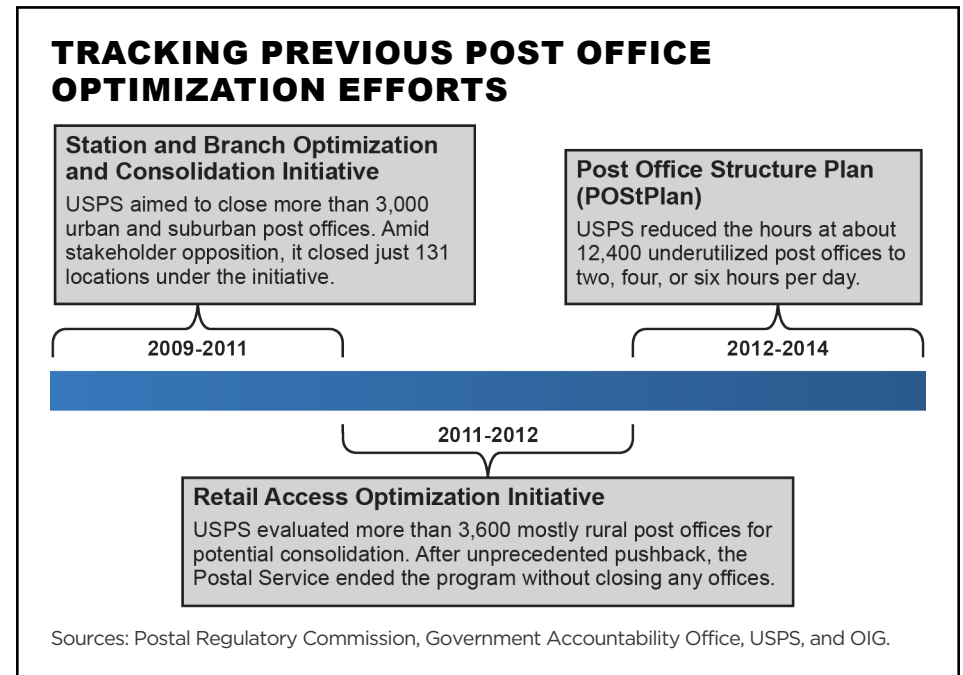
TRACKING PREVIOUS POST OFFICE OPTIMIZATION EFFORTS

Station and Branch Optimization and Consolidation Initiative
USPS aimed to close more than 3,000 urban and suburban post offices. Amid stakeholder opposition, it closed just 131 locations under the initiative.

Post Office Structure Plan (POStPlan)
USPS reduced the hours at about 12,400 underutilized post offices to two, four, or six hours per day.

2009-2011

2012-2014

2011-2012

Retail Access Optimization Initiative
USPS evaluated more than 3,600 mostly rural post offices for potential consolidation. After unprecedented pushback, the Postal Service ended the program without closing any offices.

Sources: Postal Regulatory Commission, Government Accountability Office, USPS, and OIG.